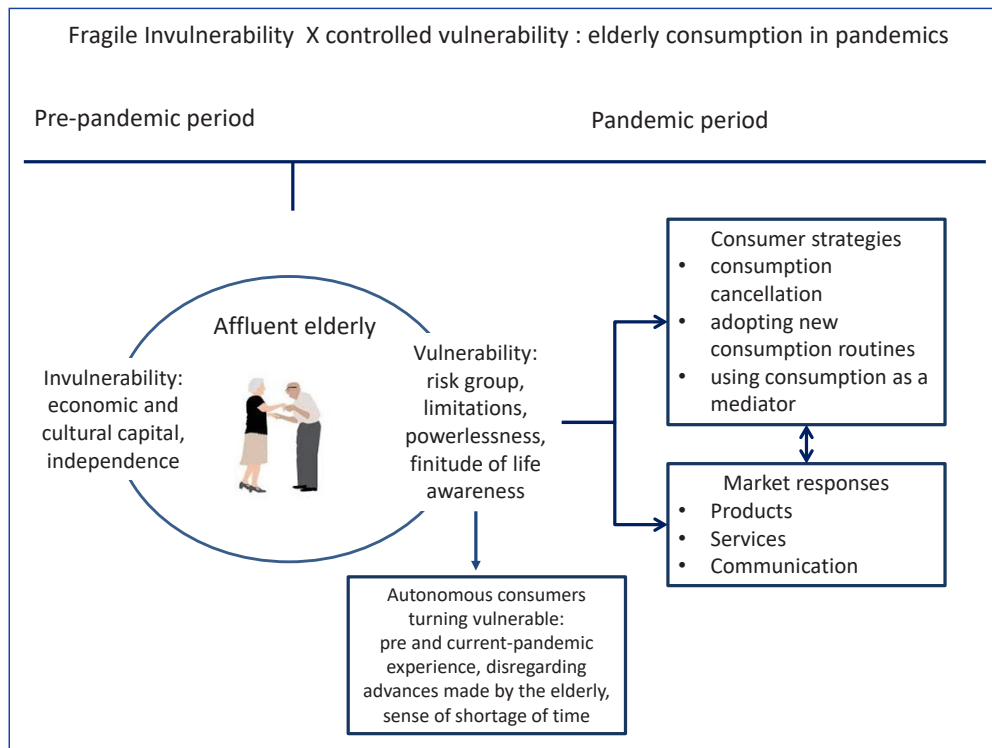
Fragile Invulnerability X controlled vulnerability : elderly consumption in pandemics

Pre-pandemic period

Pandemic period

Affluent elderly

Invulnerability: economic and cultural capital, independence

Vulnerability: risk group, limitations, powerlessness, finitude of life awareness

Consumer strategies
• consumption cancellation
• adopting new consumption routines
• using consumption as a mediator

Market responses
• Products
• Services
• Communication

Autonomous consumers turning vulnerable: pre and current-pandemic experience, disregarding advances made by the elderly, sense of shortage of time